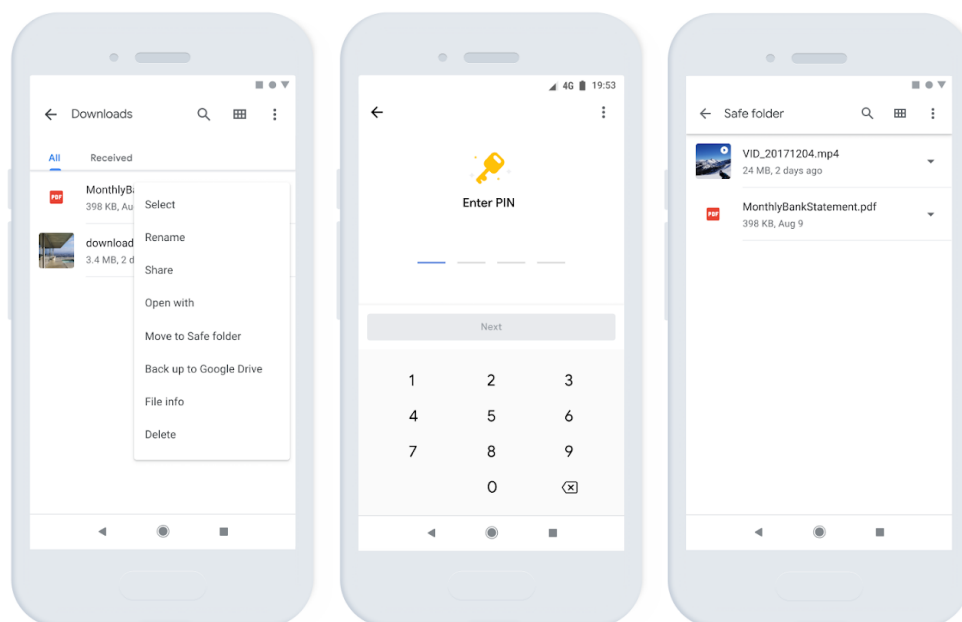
Downloads

All Received

PDF MonthlyBa
398 KB, Au

download
3.4 MB, 2 d

Select
Rename
Share
Open with
Move to Safe folder
Back up to Google Drive
File info
Delete

4G 19:53

Enter PIN

Next

1 2 3
4 5 6
7 8 9
0

Safe folder

VID_20171204.mp4
24 MB, 2 days ago

PDF MonthlyBankStatement.pdf
398 KB, Aug 9